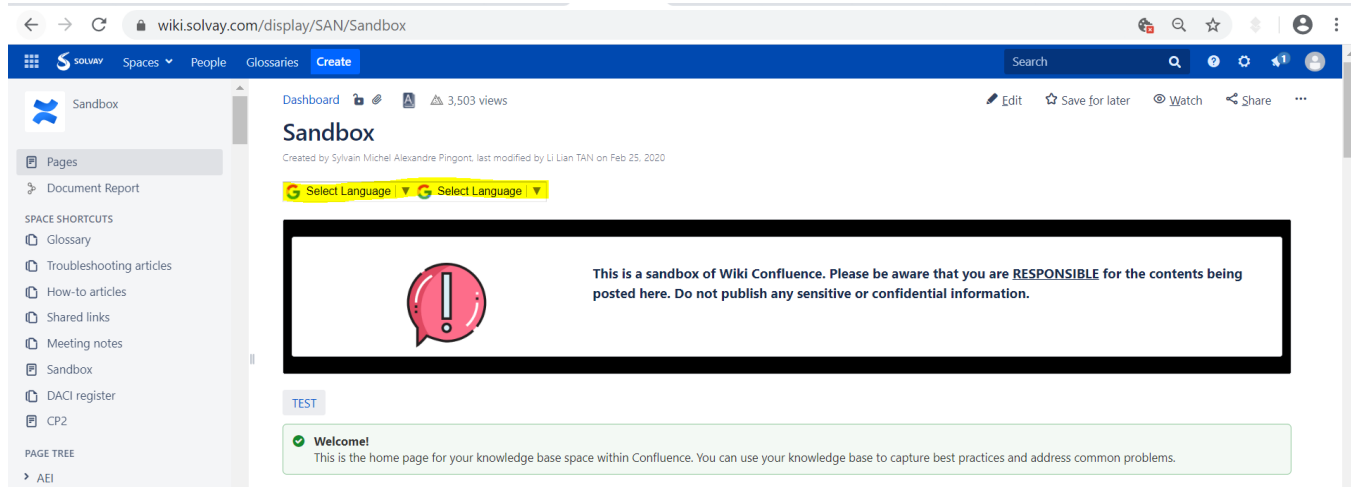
wiki.solvay.com/display/SAN/Sandbox

SOLVAY Spaces People Glossaries Create Search

Sandbox

Pages
Document Report

SPACE SHORTCUTS
Glossary
Troubleshooting articles
How-to articles
Shared links
Meeting notes
Sandbox
DACI register
CP2

PAGE TREE
AEI

Dashboard 3,503 views Edit Save for later Watch Share

Sandbox

Created by Sylvain Michel Alexandre Pingont, last modified by Li Lian TAN on Feb 25, 2020

Select Language ▼ Select Language ▼

This is a sandbox of Wiki Confluence. Please be aware that you are RESPONSIBLE for the contents being posted here. Do not publish any sensitive or confidential information.

TEST

Welcome!
This is the home page for your knowledge base space within Confluence. You can use your knowledge base to capture best practices and address common problems.